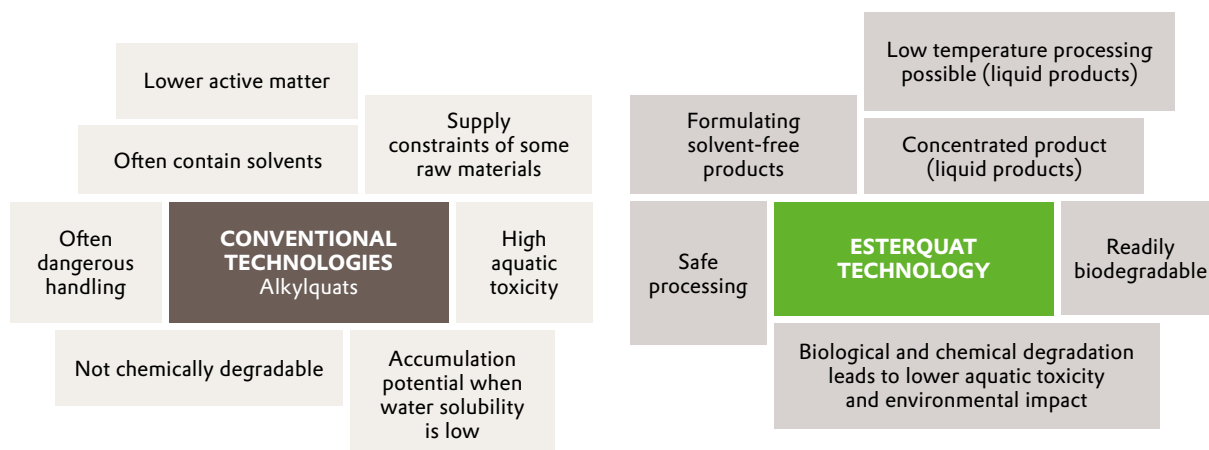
Lower active matter

Often contain solvents

Supply constraints of some raw materials

Often dangerous handling

CONVENTIONAL TECHNOLOGIES
Alkylquats

High aquatic toxicity

Not chemically degradable

Accumulation potential when water solubility is low

Low temperature processing possible (liquid products)

Formulating solvent-free products

Concentrated product (liquid products)

Safe processing

ESTERQUAT TECHNOLOGY

Readily biodegradable

Biological and chemical degradation leads to lower aquatic toxicity and environmental impact